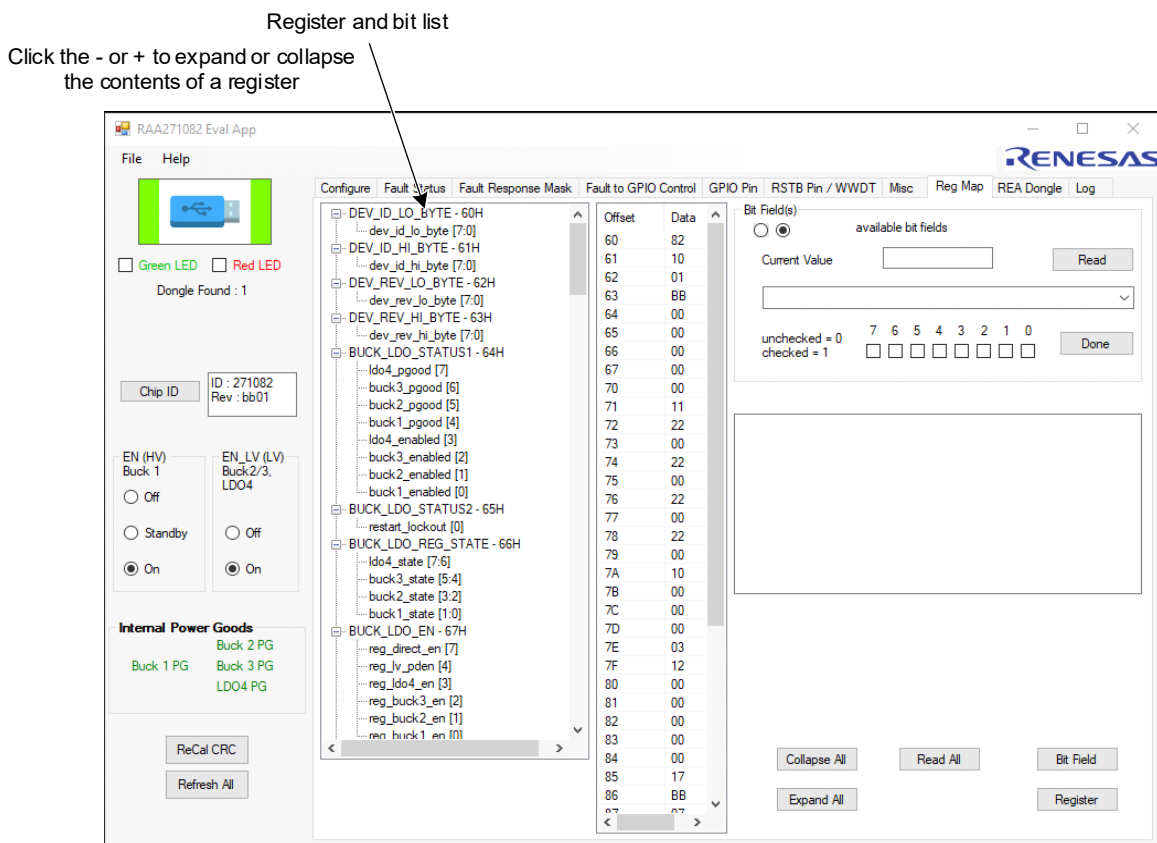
Register and bit list

Click the - or + to expand or collapse the contents of a register

RAA271082 Eval App

File Help

RENESAS

Green LED Red LED

Dongle Found : 1

Chip ID

ID : 271082
Rev : bb01

EN (HV)
Buck 1

Off

Standby

On

EN_LV (LV)
Buck2/3,
LDO4

Off

On

Internal Power Goods

Buck 2 PG
Buck 1 PG Buck 3 PG
LDO4 PG

ReCal CRC

Refresh All

Configure | Fault Status | Fault Response Mask | Fault to GPIO Control | GPIO Pin | RSTB Pin / WWDT | Misc | Reg Map | REA Dongle | Log

DEV_ID_LO_BYTE - 60H
dev_id_lo_byte [7:0]
DEV_ID_HI_BYTE - 61H
dev_id_hi_byte [7:0]
DEV_REV_LO_BYTE - 62H
dev_rev_lo_byte [7:0]
DEV_REV_HI_BYTE - 63H
dev_rev_hi_byte [7:0]
BUCK_LDO_STATUS1 - 64H
ldo4_pgood [7]
buck3_pgood [6]
buck2_pgood [5]
buck1_pgood [4]
ldo4_enabled [3]
buck3_enabled [2]
buck2_enabled [1]
buck1_enabled [0]
BUCK_LDO_STATUS2 - 65H
restart_lockout [0]
BUCK_LDO_REG_STATE - 66H
ldo4_state [7:6]
buck3_state [5:4]
buck2_state [3:2]
buck1_state [1:0]
BUCK_LDO_EN - 67H
reg_direct_en [7]
reg_lv_pden [4]
reg_ldo4_en [3]
reg_buck3_en [2]
reg_buck2_en [1]
reg_buck1_en [0]

| Offset | Data |
|---|---|
| 60 | 82 |
| 61 | 10 |
| 62 | 01 |
| 63 | BB |
| 64 | 00 |
| 65 | 00 |
| 66 | 00 |
| 67 | 00 |
| 70 | 00 |
| 71 | 11 |
| 72 | 22 |
| 73 | 00 |
| 74 | 22 |
| 75 | 00 |
| 76 | 22 |
| 77 | 00 |
| 78 | 22 |
| 79 | 00 |
| 7A | 10 |
| 7B | 00 |
| 7C | 00 |
| 7D | 00 |
| 7E | 03 |
| 7F | 12 |
| 80 | 00 |
| 81 | 00 |
| 82 | 00 |
| 83 | 00 |
| 84 | 00 |
| 85 | 17 |
| 86 | BB |
| 87 | 07 |

Bit Field(s)
available bit fields

Current Value

Read

unchecked = 0
checked = 1

7 6 5 4 3 2 1 0

Done

Collapse All

Read All

Bit Field

Expand All

Register